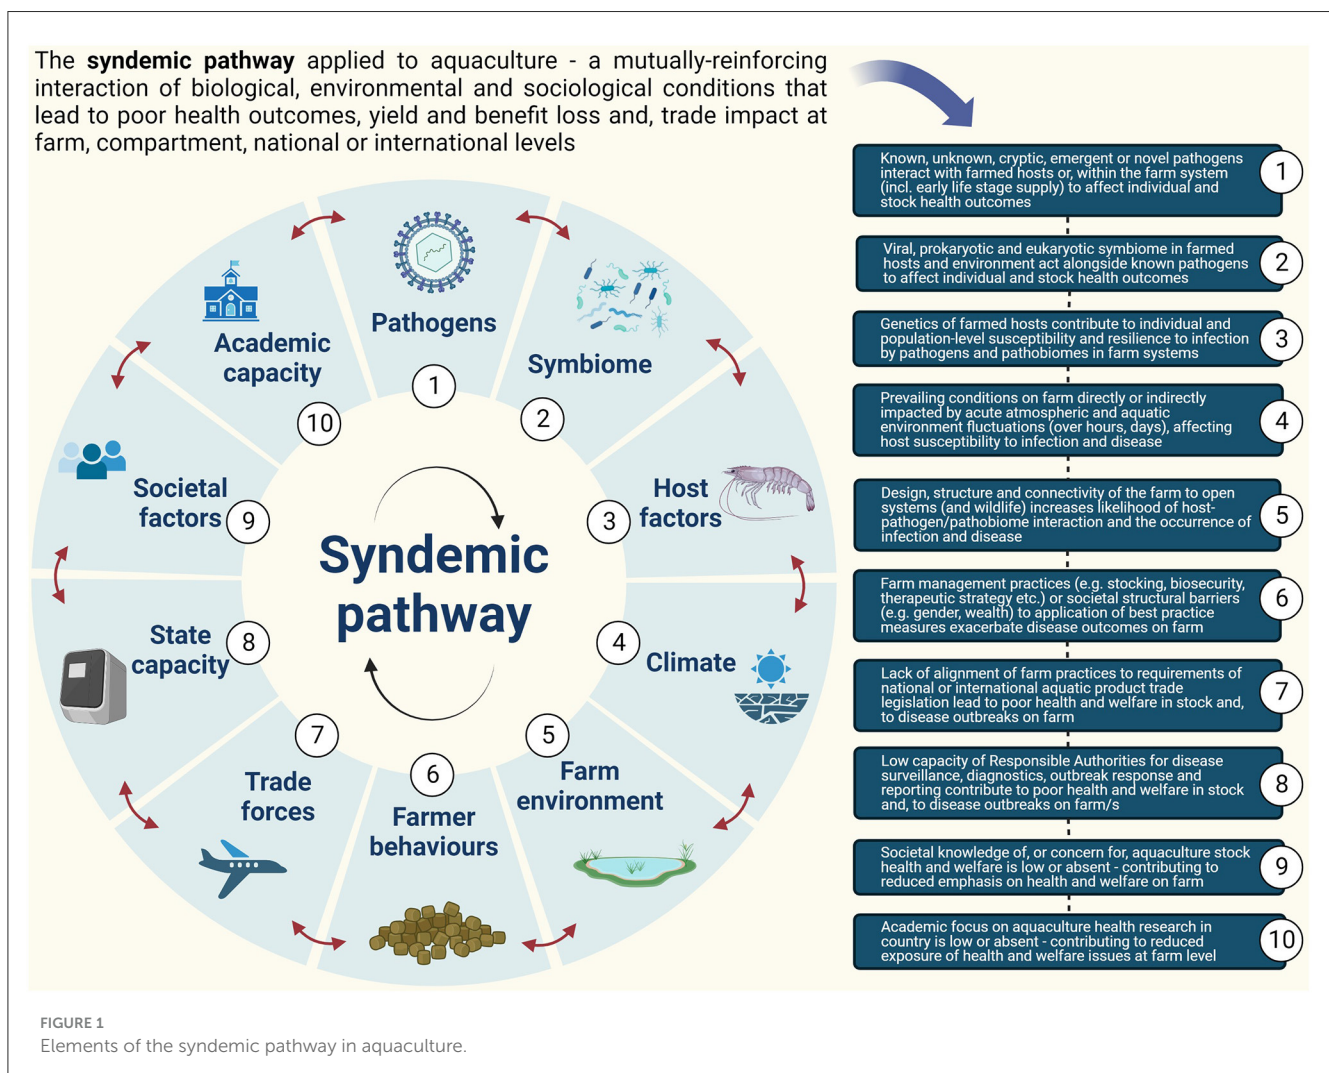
The **syndemic pathway** applied to aquaculture - a mutually-reinforcing interaction of biological, environmental and sociological conditions that lead to poor health outcomes, yield and benefit loss and, trade impact at farm, compartment, national or international levels

Pathogens
1
Symbiome
2
Host factors
3
Climate
4
Farm environment
5
Farmer behaviours
6
Trade forces
7
State capacity
8
Societal factors
9
Academic capacity
10

Syndemic pathway

Known, unknown, cryptic, emergent or novel pathogens interact with farmed hosts or, within the farm system (incl. early life stage supply) to affect individual and stock health outcomes 1

Viral, prokaryotic and eukaryotic symbiome in farmed hosts and environment act alongside known pathogens to affect individual and stock health outcomes 2

Genetics of farmed hosts contribute to individual and population-level susceptibility and resilience to infection by pathogens and pathobiomes in farm systems 3

Prevailing conditions on farm directly or indirectly impacted by acute atmospheric and aquatic environment fluctuations (over hours, days), affecting host susceptibility to infection and disease 4

Design, structure and connectivity of the farm to open systems (and wildlife) increases likelihood of host-pathogen/pathobiome interaction and the occurrence of infection and disease 5

Farm management practices (e.g. stocking, biosecurity, therapeutic strategy etc.) or societal structural barriers (e.g. gender, wealth) to application of best practice measures exacerbate disease outcomes on farm 6

Lack of alignment of farm practices to requirements of national or international aquatic product trade legislation lead to poor health and welfare in stock and, to disease outbreaks on farm 7

Low capacity of Responsible Authorities for disease surveillance, diagnostics, outbreak response and reporting contribute to poor health and welfare in stock and, to disease outbreaks on farm/s 8

Societal knowledge of, or concern for, aquaculture stock health and welfare is low or absent - contributing to reduced emphasis on health and welfare on farm 9

Academic focus on aquaculture health research in country is low or absent - contributing to reduced exposure of health and welfare issues at farm level 10

FIGURE 1
Elements of the syndemic pathway in aquaculture.